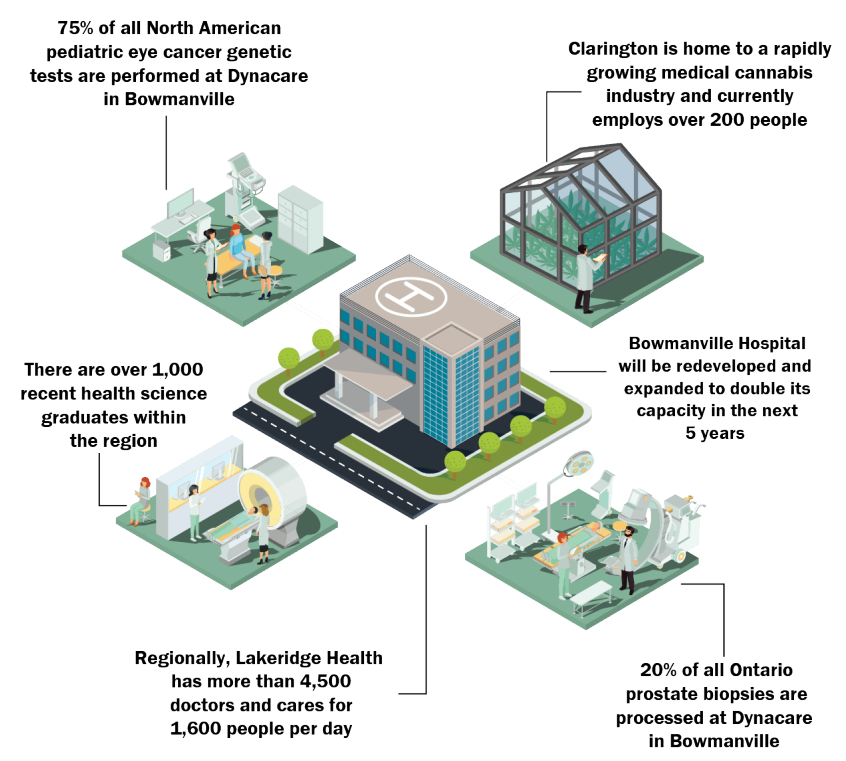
75% of all North American pediatric eye cancer genetic tests are performed at Dynacare in Bowmanville

Clarington is home to a rapidly growing medical cannabis industry and currently employs over 200 people

There are over 1,000 recent health science graduates within the region

Bowmanville Hospital will be redeveloped and expanded to double its capacity in the next 5 years

Regionally, Lakeridge Health has more than 4,500 doctors and cares for 1,600 people per day

20% of all Ontario prostate biopsies are processed at Dynacare in Bowmanville